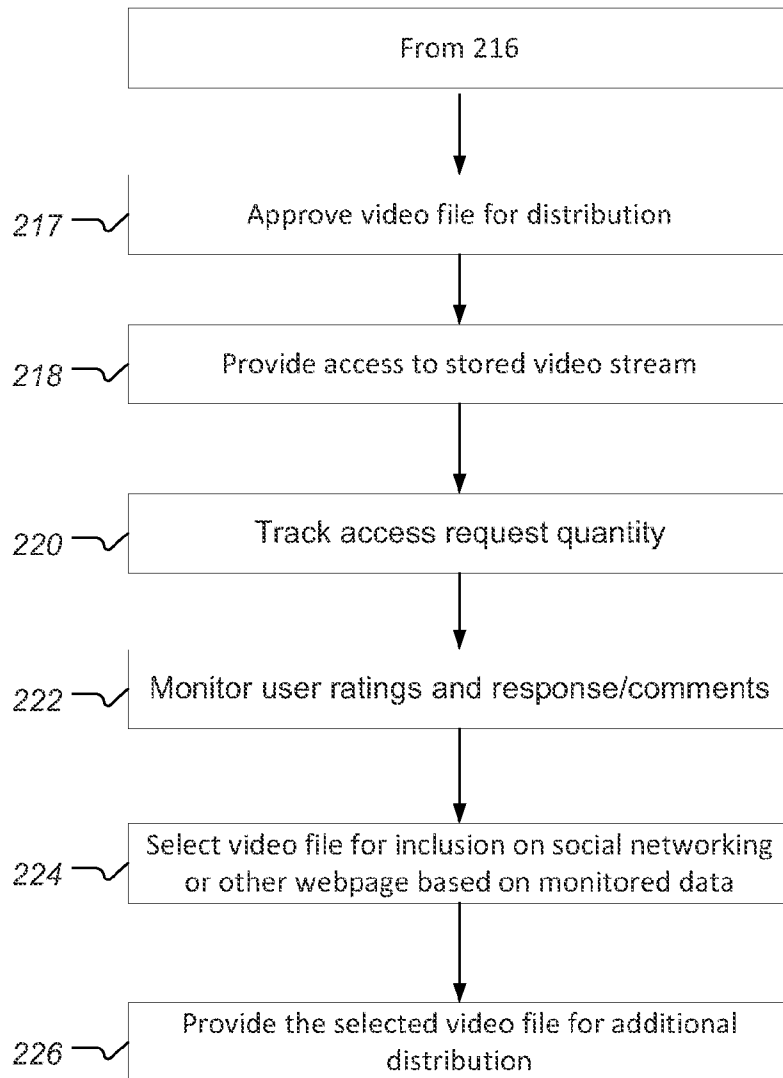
From 216

217 Approve video file for distribution

218 Provide access to stored video stream

220 Track access request quantity

222 Monitor user ratings and response/comments

224 Select video file for inclusion on social networking or other webpage based on monitored data

226 Provide the selected video file for additional distribution